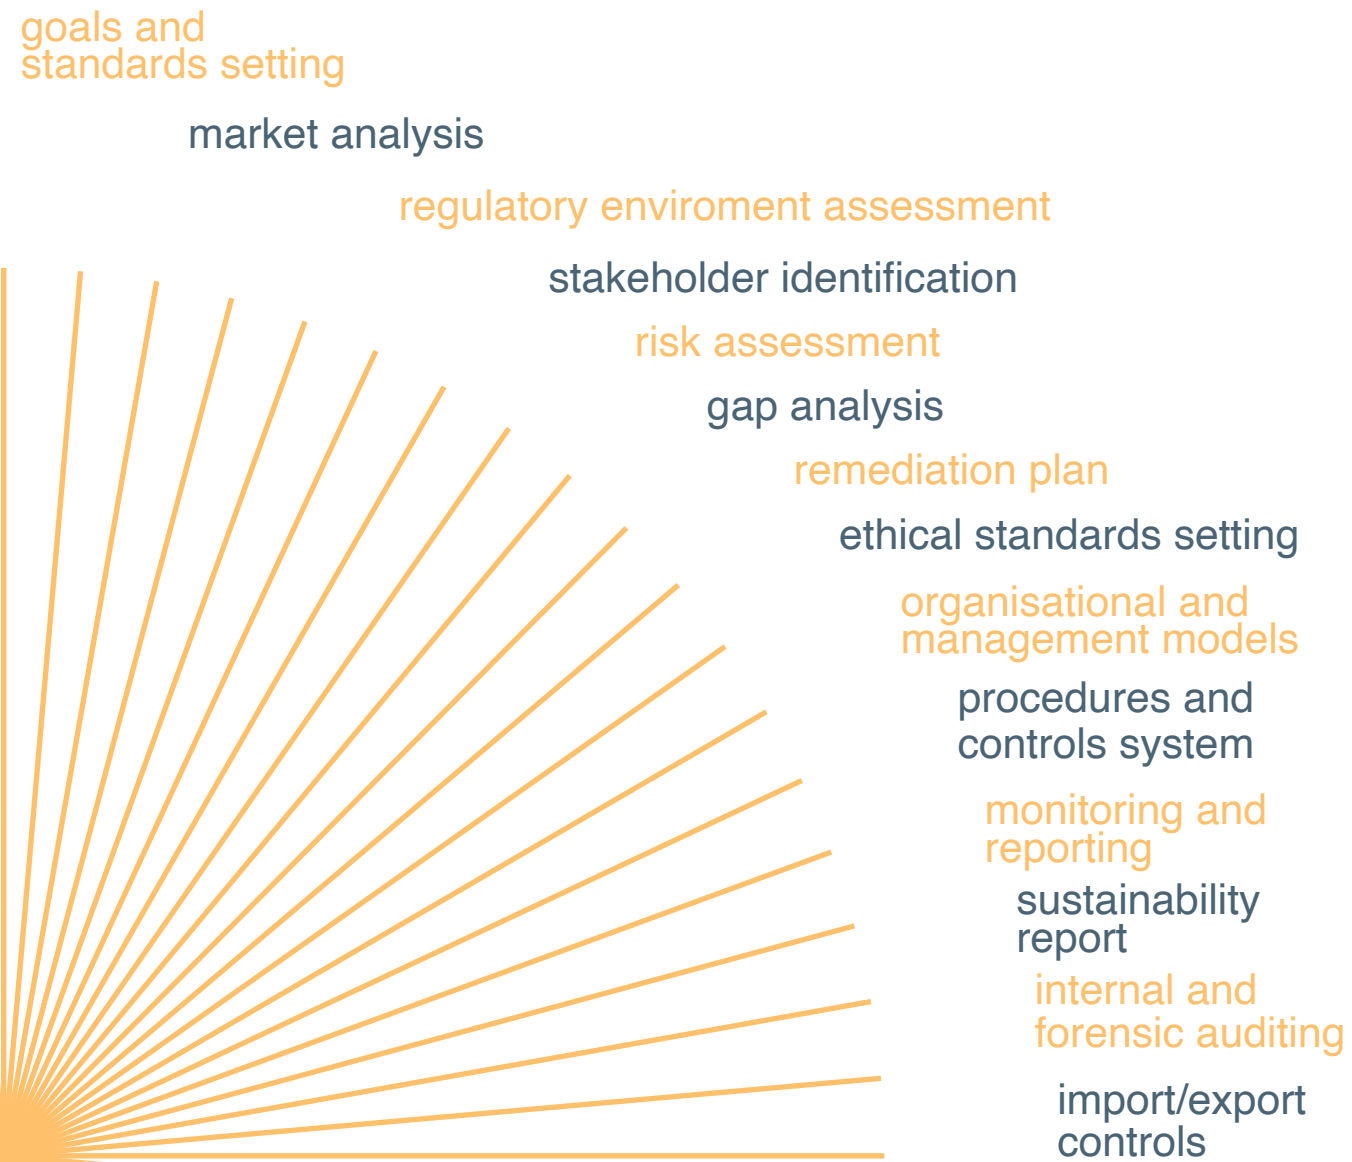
goals and
standards setting

market analysis

regulatory enviroment assessment

stakeholder identification

risk assessment

gap analysis

remediation plan

ethical standards setting

organisational and
management models

procedures and
controls system

monitoring and
reporting

sustainability
report

internal and
forensic auditing

import/export
controls